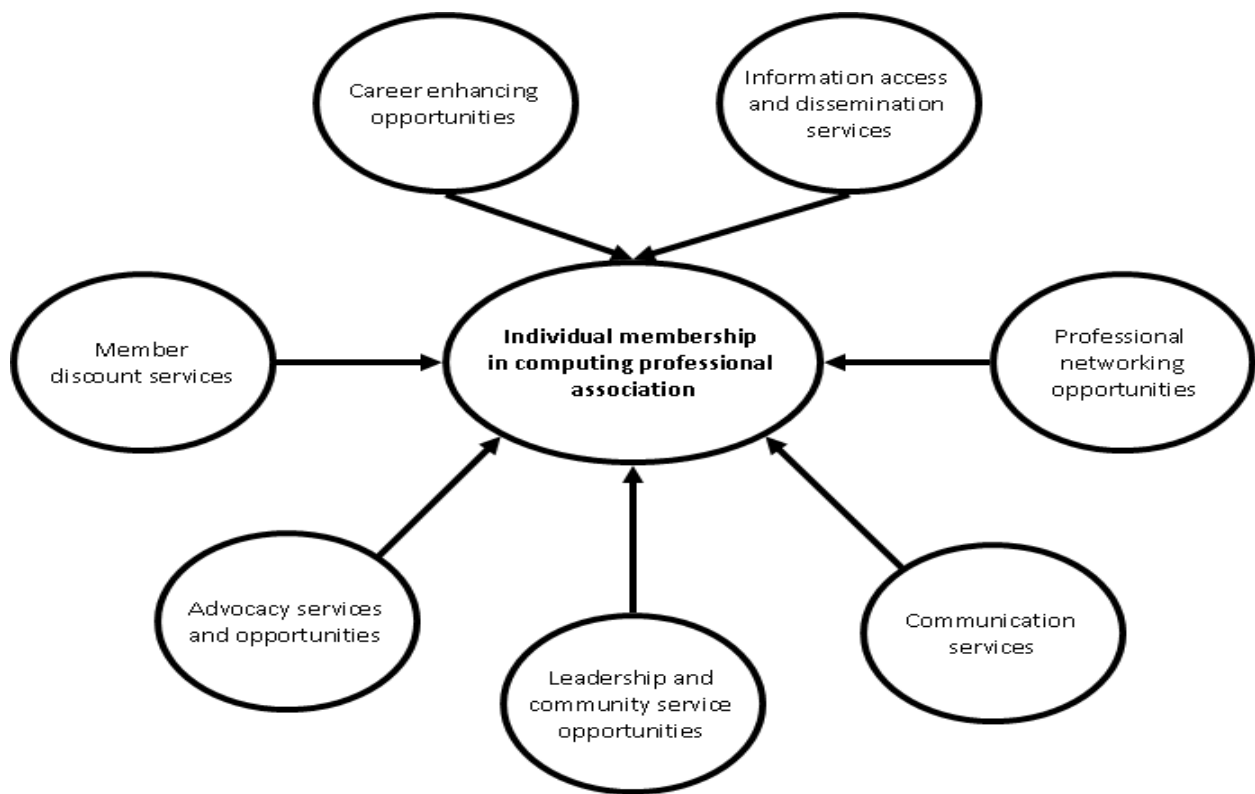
Career enhancing opportunities

Information access and dissemination services

Member discount services

Individual membership in computing professional association

Professional networking opportunities

Advocacy services and opportunities

Leadership and community service opportunities

Communication services